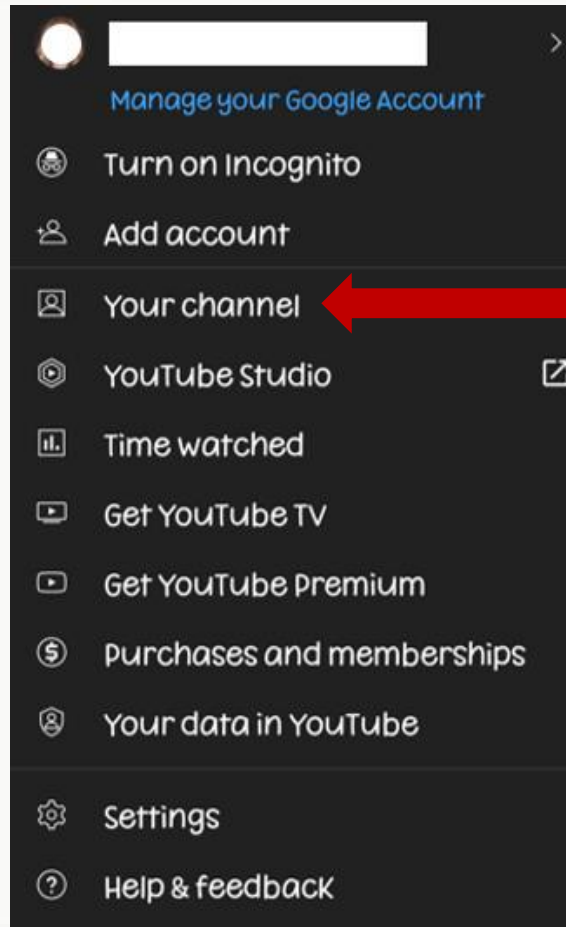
Manage your Google Account

Turn on Incognito

Add account

Your channel

YouTube Studio

Time watched

Get YouTube TV

Get YouTube Premium

Purchases and memberships

Your data in YouTube

Settings

Help & feedback